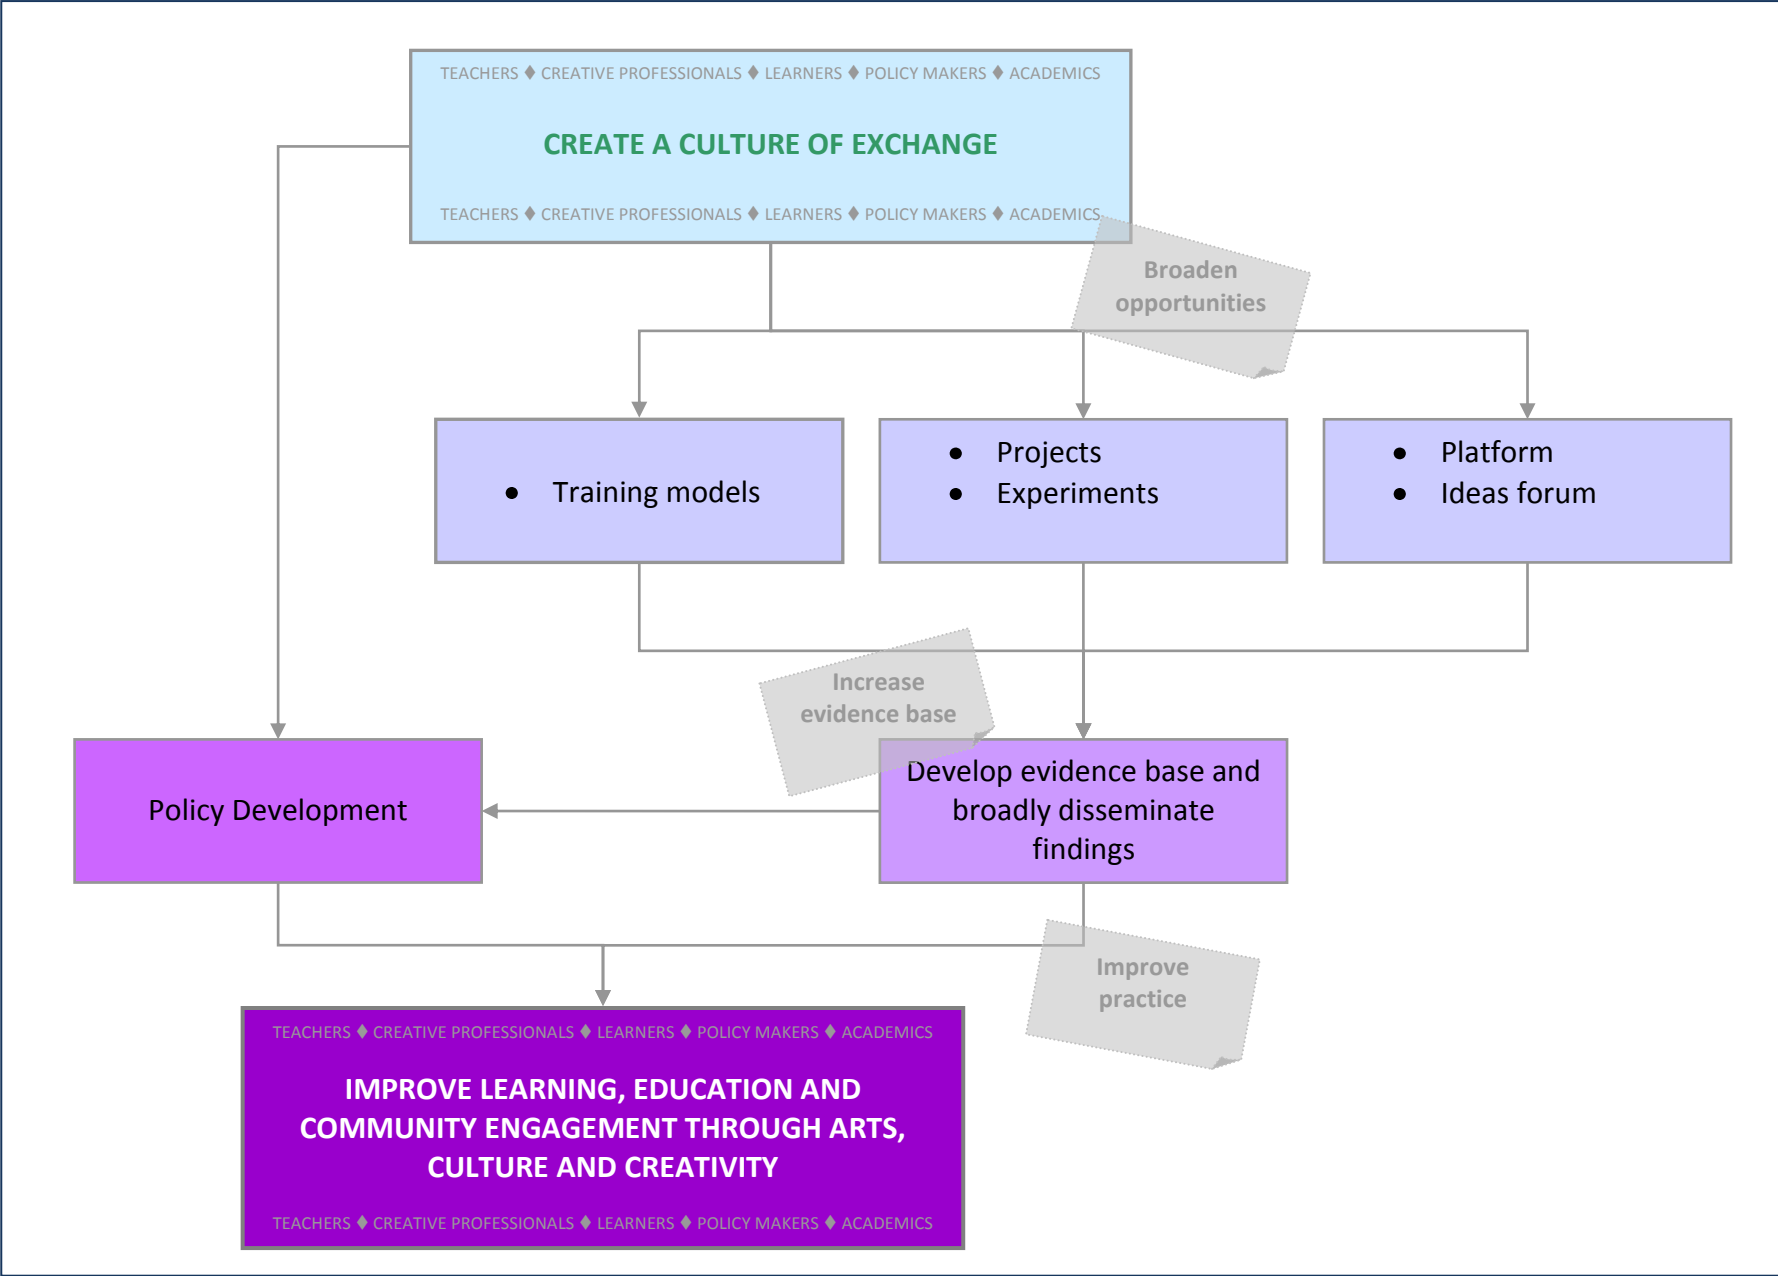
TEACHERS ♦ CREATIVE PROFESSIONALS ♦ LEARNERS ♦ POLICY MAKERS ♦ ACADEMICS

CREATE A CULTURE OF EXCHANGE

TEACHERS ♦ CREATIVE PROFESSIONALS ♦ LEARNERS ♦ POLICY MAKERS ♦ ACADEMICS

Broaden opportunities

- Training models

- Projects
- Experiments

- Platform
- Ideas forum

Increase evidence base

Policy Development

Develop evidence base and broadly disseminate findings

Improve practice

TEACHERS ♦ CREATIVE PROFESSIONALS ♦ LEARNERS ♦ POLICY MAKERS ♦ ACADEMICS

IMPROVE LEARNING, EDUCATION AND COMMUNITY ENGAGEMENT THROUGH ARTS, CULTURE AND CREATIVITY

TEACHERS ♦ CREATIVE PROFESSIONALS ♦ LEARNERS ♦ POLICY MAKERS ♦ ACADEMICS